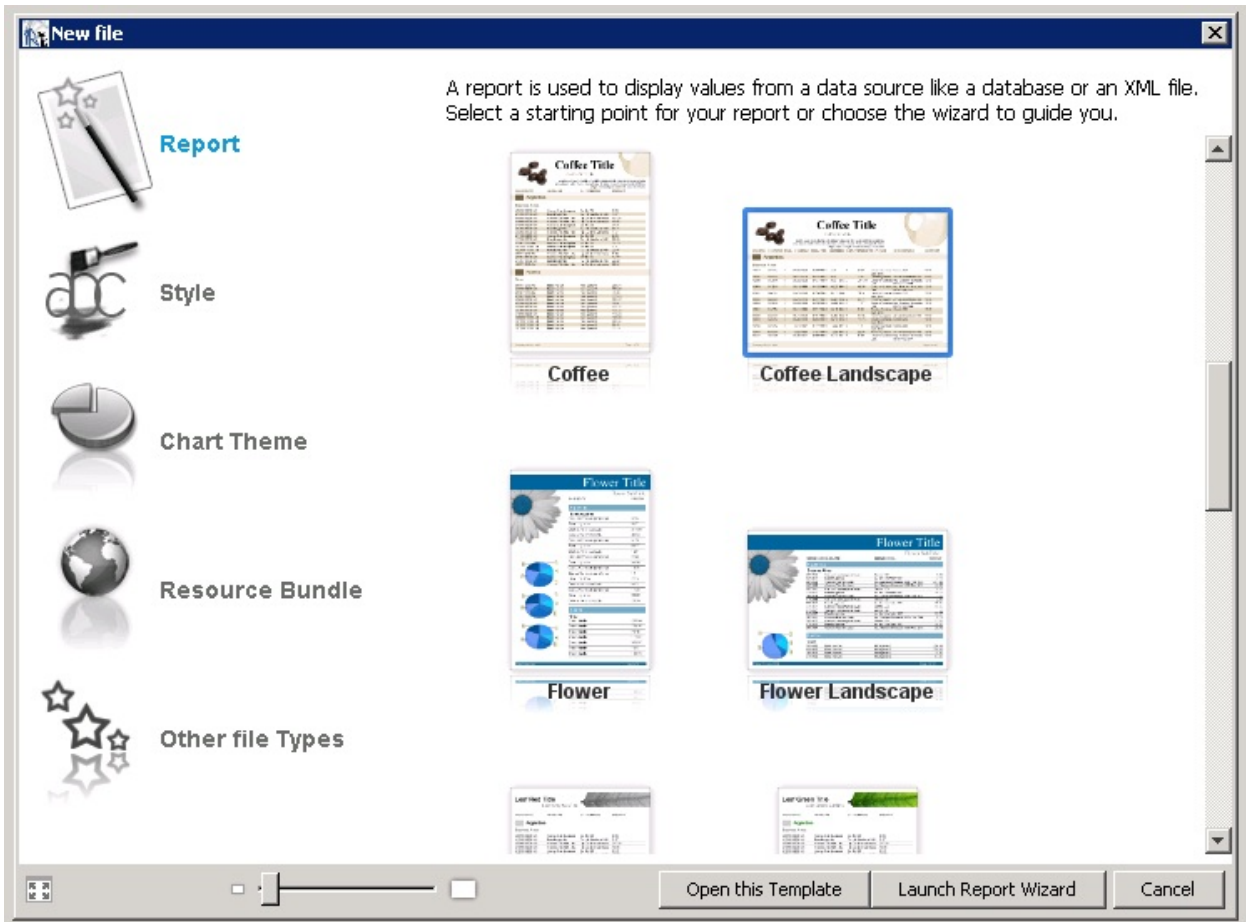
New file

Report

Style

Chart Theme

Resource Bundle

Other file Types

A report is used to display values from a data source like a database or an XML file. Select a starting point for your report or choose the wizard to guide you.

Coffee Title

Coffee

Coffee Title

Coffee Landscape

Flower Title

Flower

Flower Title

Flower Landscape

Leaf Red Title

Leaf Green Title

Open this Template

Launch Report Wizard

Cancel